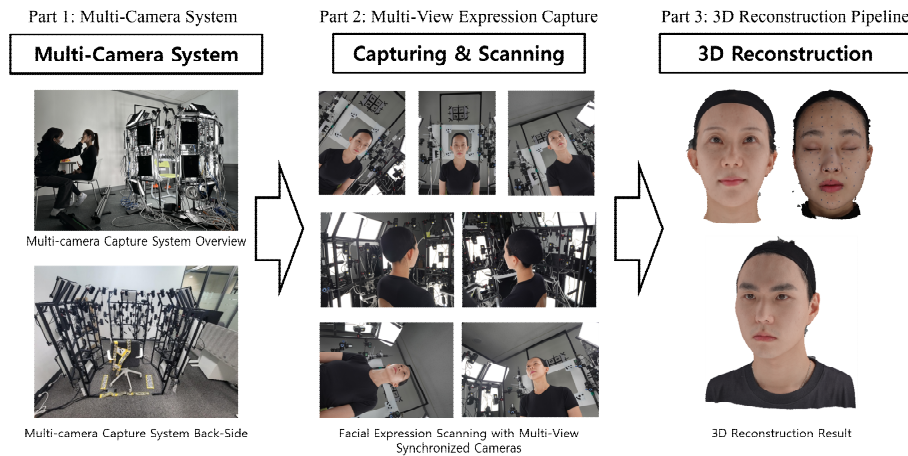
Part 1: Multi-Camera System

Multi-Camera System

Multi-camera Capture System Overview

Multi-camera Capture System Back-Side

Part 2: Multi-View Expression Capture

Capturing & Scanning

Facial Expression Scanning with Multi-View Synchronized Cameras

Part 3: 3D Reconstruction Pipeline

3D Reconstruction

3D Reconstruction Result